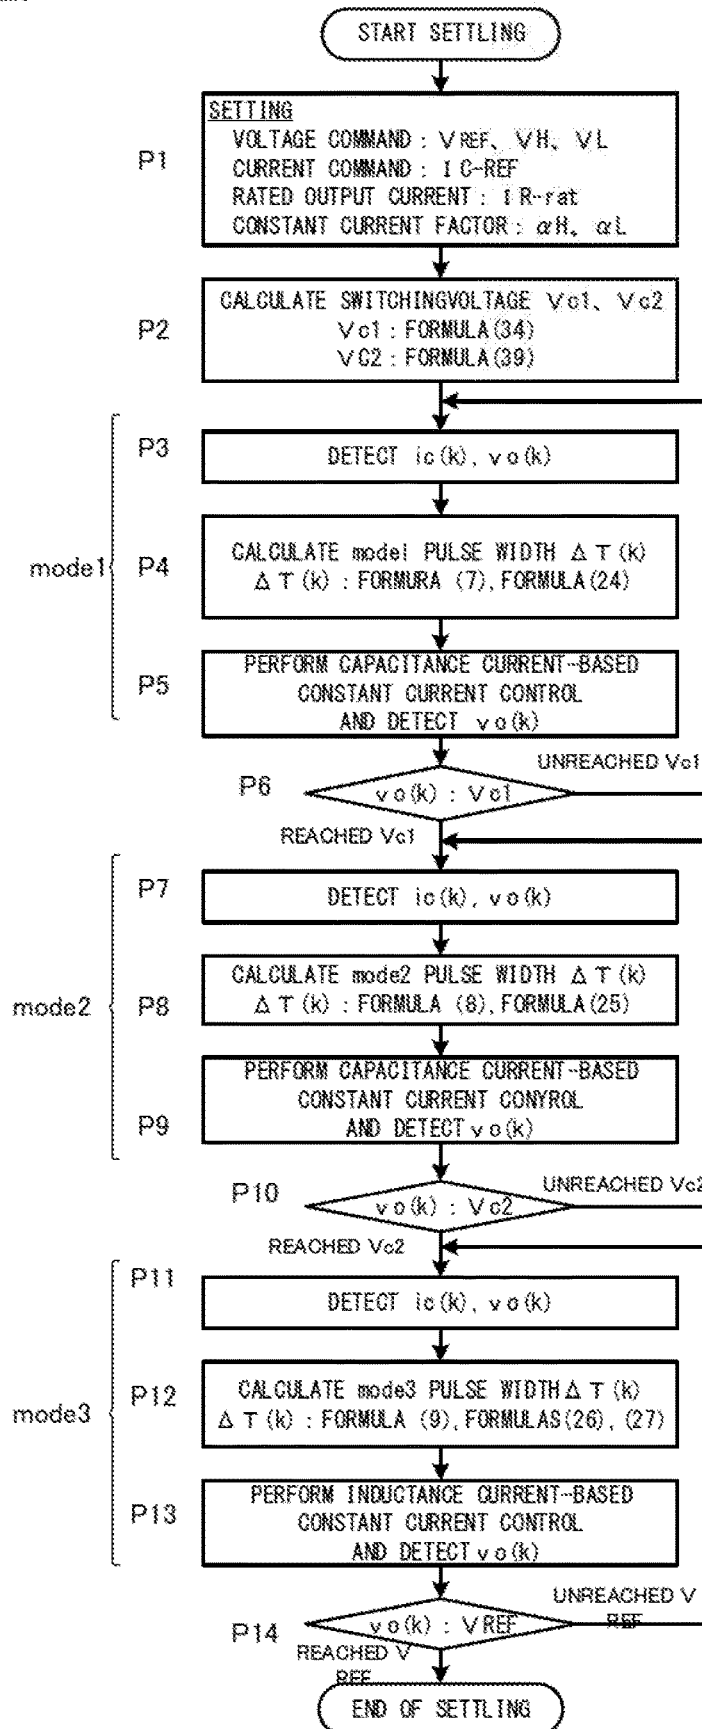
START SETTLING

P1
SETTING
VOLTAGE COMMAND : $V_{REF}$、VH、VL
CURRENT COMMAND : $I_{C-REF}$
RATED OUTPUT CURRENT : $I_{R-rat}$
CONSTANT CURRENT FACTOR : $\alpha H$、$\alpha L$

P2
CALCULATE SWITCHINGVOLTAGE Vc1、Vc2
Vc1 : FORMULA(34)
VC2 : FORMULA(39)

mode1
P3
DETECT ic(k), vo(k)

P4
CALCULATE mode1 PULSE WIDTH $\Delta T(k)$
$\Delta T(k)$ : FORMURA (7), FORMULA(24)

P5
PERFORM CAPACITANCE CURRENT-BASED CONSTANT CURRENT CONTROL AND DETECT vo(k)

P6
vo(k) : Vc1
UNREACHED Vc1
REACHED Vc1

mode2
P7
DETECT ic(k), vo(k)

P8
CALCULATE mode2 PULSE WIDTH $\Delta T(k)$
$\Delta T(k)$ : FORMULA (8), FORMULA(25)

P9
PERFORM CAPACITANCE CURRENT-BASED CONSTANT CURRENT CONYROL AND DETECT vo(k)

P10
vo(k) : Vc2
UNREACHED Vc2
REACHED Vc2

mode3
P11
DETECT ic(k), vo(k)

P12
CALCULATE mode3 PULSE WIDTH $\Delta T(k)$
$\Delta T(k)$ : FORMULA (9), FORMULAS(26), (27)

P13
PERFORM INDUCTANCE CURRENT-BASED CONSTANT CURRENT CONTROL AND DETECT vo(k)

P14
vo(k) : VREF
UNREACHED V REF
REACHED V REF

END OF SETTLING